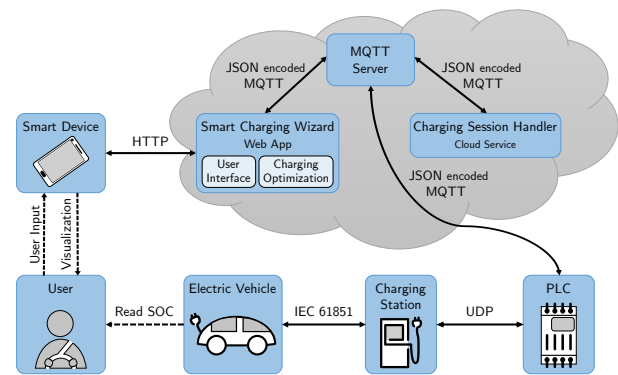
MQTT Server

JSON encoded MQTT

JSON encoded MQTT

Smart Device

HTTP

Smart Charging Wizard
Web App

User Interface

Charging Optimization

Charging Session Handler
Cloud Service

JSON encoded MQTT

User Input

Visualization

User

Read SOC

Electric Vehicle

IEC 61851

Charging Station

UDP

PLC